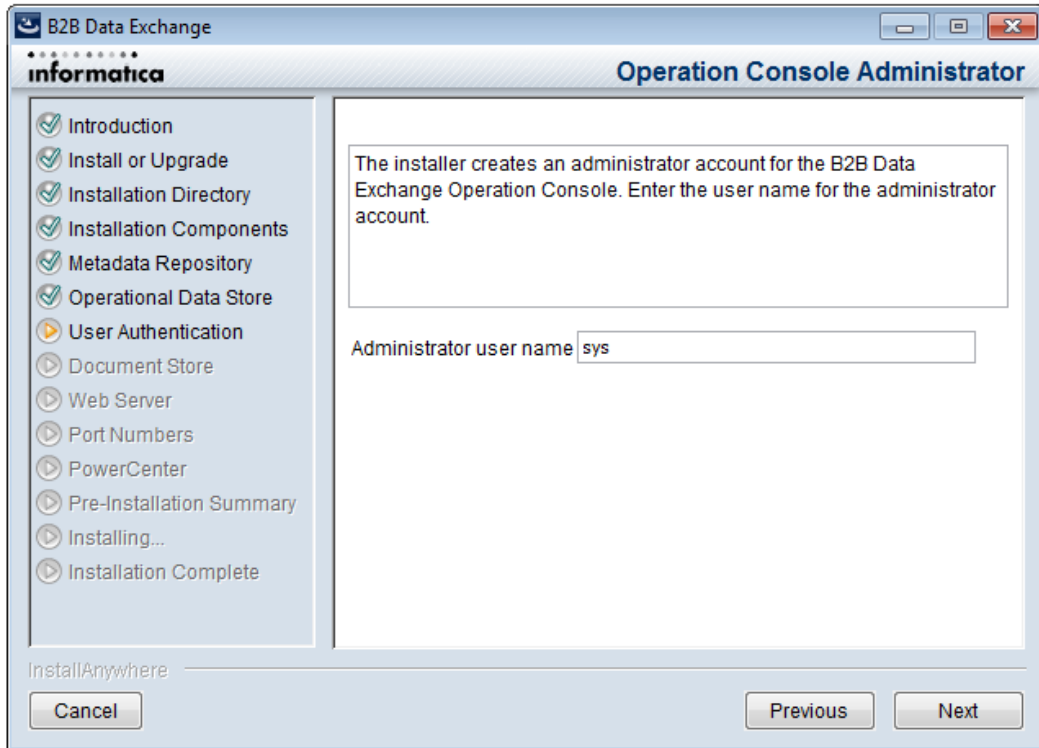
B2B Data Exchange

informatica

Operation Console Administrator

Introduction
Install or Upgrade
Installation Directory
Installation Components
Metadata Repository
Operational Data Store
User Authentication
Document Store
Web Server
Port Numbers
PowerCenter
Pre-Installation Summary
Installing...
Installation Complete

The installer creates an administrator account for the B2B Data Exchange Operation Console. Enter the user name for the administrator account.

Administrator user name sys

InstallAnywhere

Cancel

Previous

Next